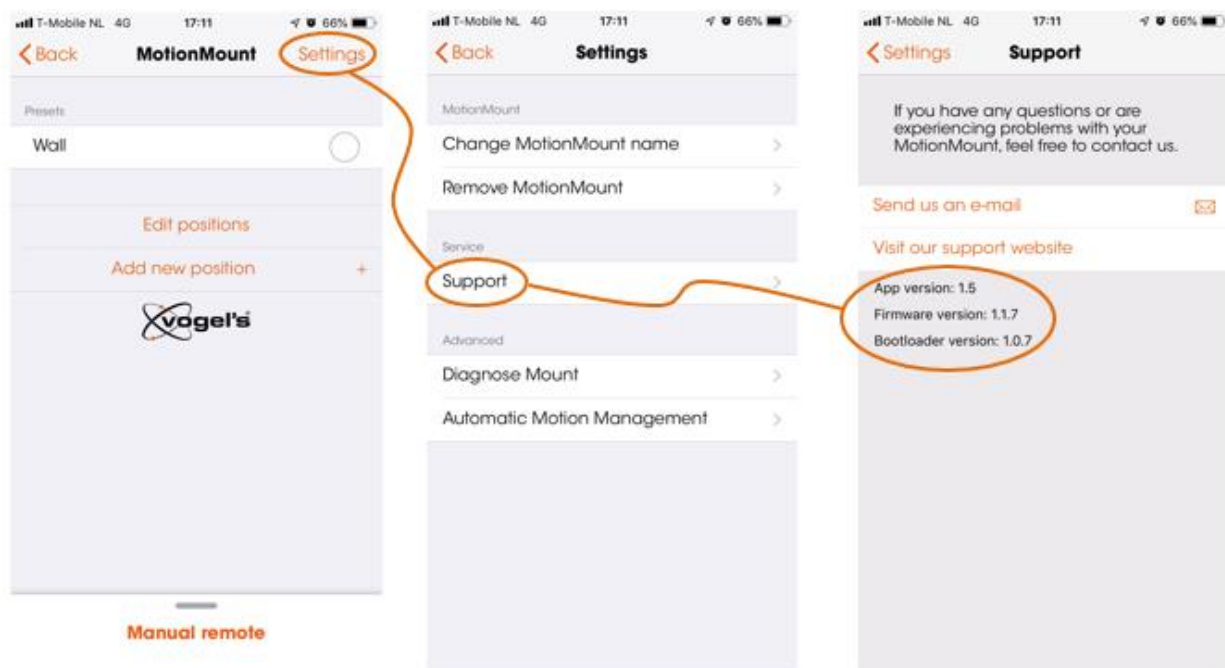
T-Mobile NL 4G 17:11 66%

Back MotionMount Settings

Presets

Wall

Edit positions

Add new position +

vogel's

Manual remote

T-Mobile NL 4G 17:11 66%

Back Settings

MotionMount

Change MotionMount name

Remove MotionMount

Service

Support

Advanced

Diagnose Mount

Automatic Motion Management

T-Mobile NL 4G 17:11 66%

Settings Support

If you have any questions or are experiencing problems with your MotionMount, feel free to contact us.

Send us an e-mail

Visit our support website

App version: 1.5

Firmware version: 1.1.7

Bootloader version: 1.0.7